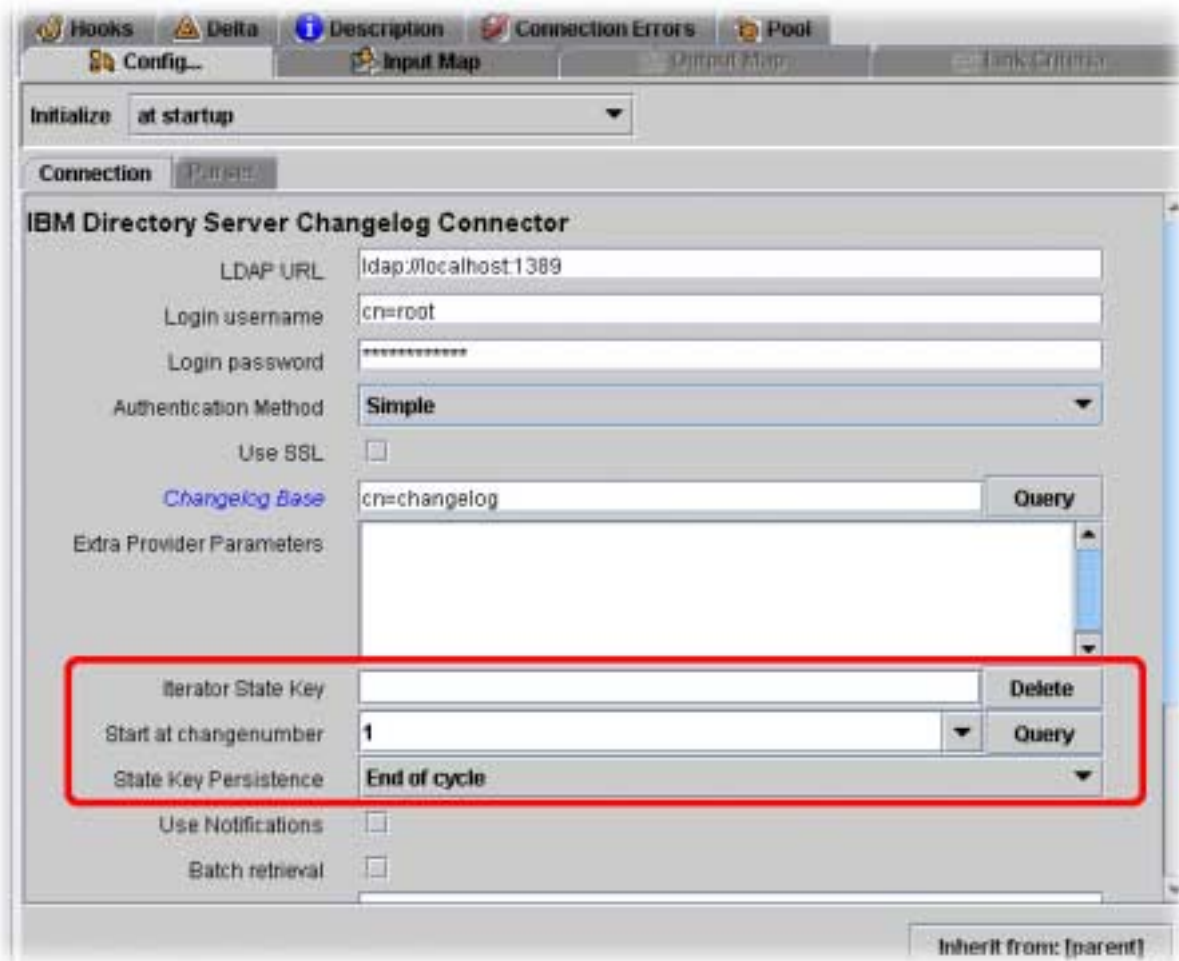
Hooks Delta Description Connection Errors Pool
Config... Input Map Output Map Link Criteria

Initialize at startup

Connection Parser

IBM Directory Server Changelog Connector

LDAP URL ldap://localhost:1389
Login username cn=root
Login password *************
Authentication Method Simple
Use SSL
Changelog Base cn=changelog Query
Extra Provider Parameters
Iterator State Key Delete
Start at changenumber 1 Query
State Key Persistence End of cycle
Use Notifications
Batch retrieval

Inherit from: [parent]